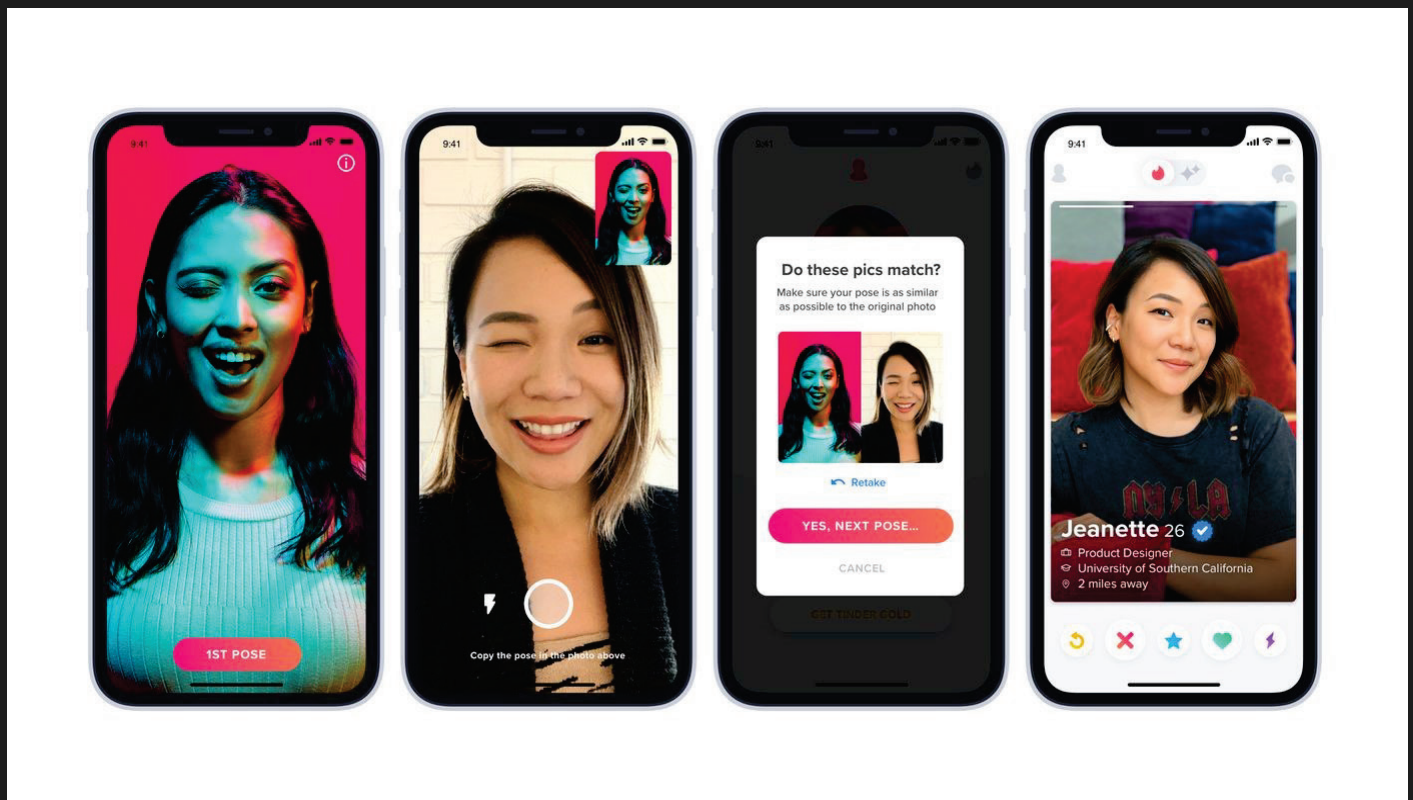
9:41

1ST POSE

9:41

Copy the pose in the photo above

9:41

Do these pics match?

Make sure your pose is as similar as possible to the original photo

Retake

YES, NEXT POSE...

CANCEL

GET TINDER GOLD

9:41

Jeanette 26

Product Designer

University of Southern California

2 miles away